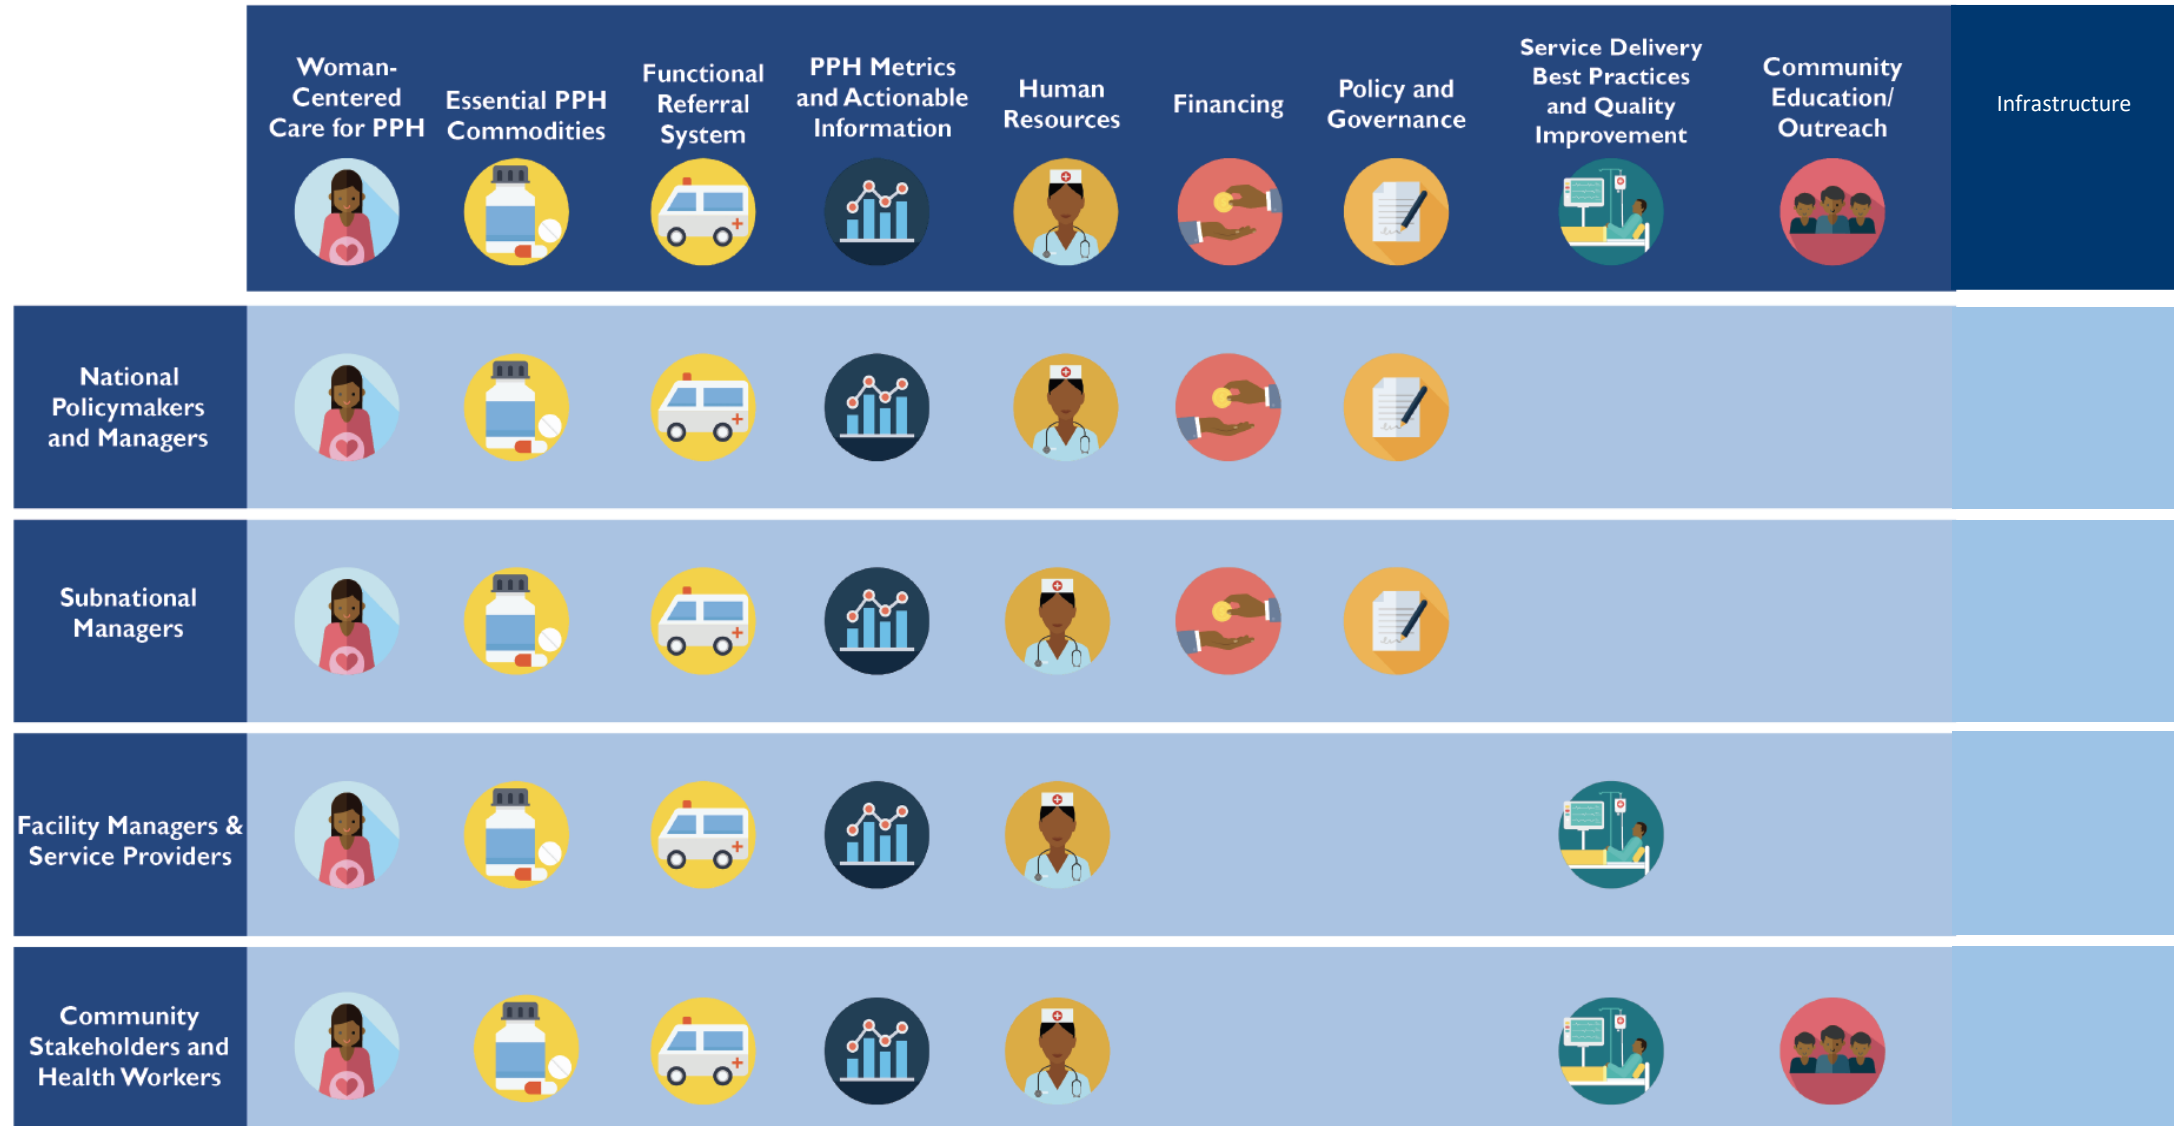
| | Woman-Centered Care for PPH | Essential PPH Commodities | Functional Referral System | PPH Metrics and Actionable Information | Human Resources | Financing | Policy and Governance | Service Delivery Best Practices and Quality Improvement | Community Education/ Outreach | Infrastructure |
|---|---|---|---|---|---|---|---|---|---|---|
| National Policymakers and Managers | | | | | | | | | | |
| Subnational Managers | | | | | | | | | | |
| Facility Managers & Service Providers | | | | | | | | | | |
| Community Stakeholders and Health Workers | | | | | | | | | | |